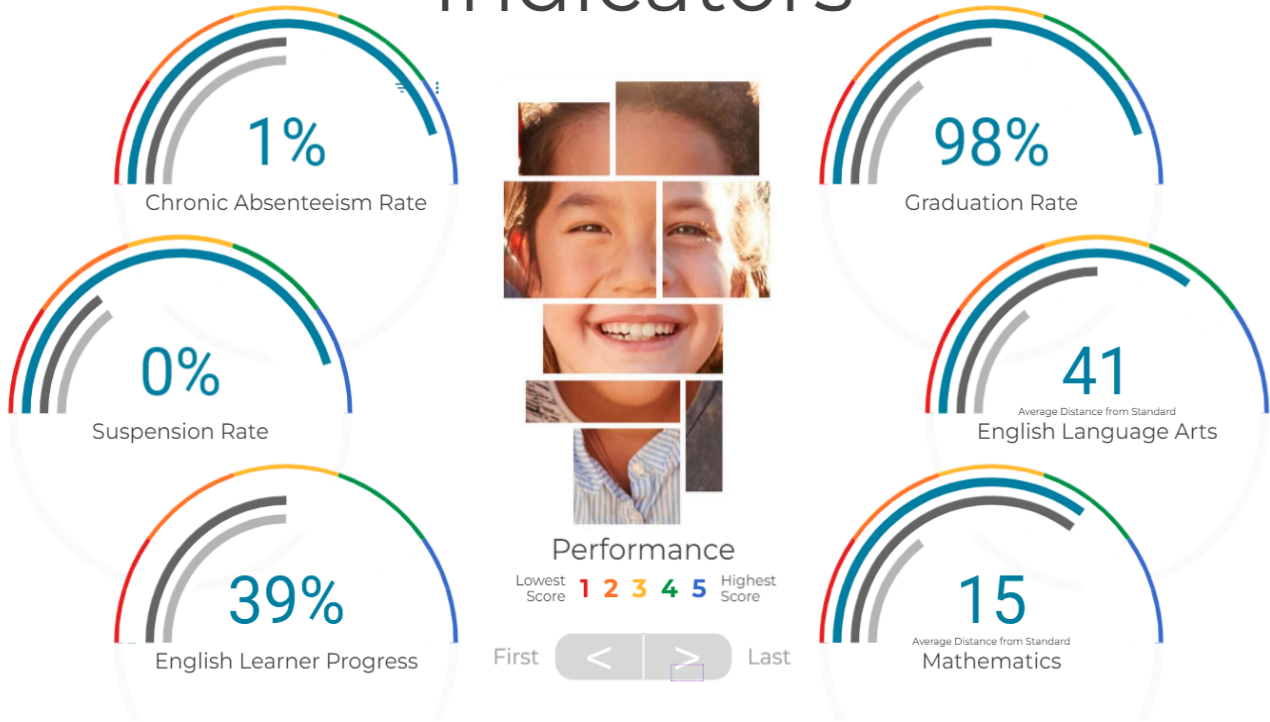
Indicators

1%
Chronic Absenteeism Rate

98%
Graduation Rate

0%
Suspension Rate

41
Average Distance from Standard
English Language Arts

39%
English Learner Progress

15
Average Distance from Standard
Mathematics

Performance
Lowest Score 1 2 3 4 5 Highest Score

First < > Last